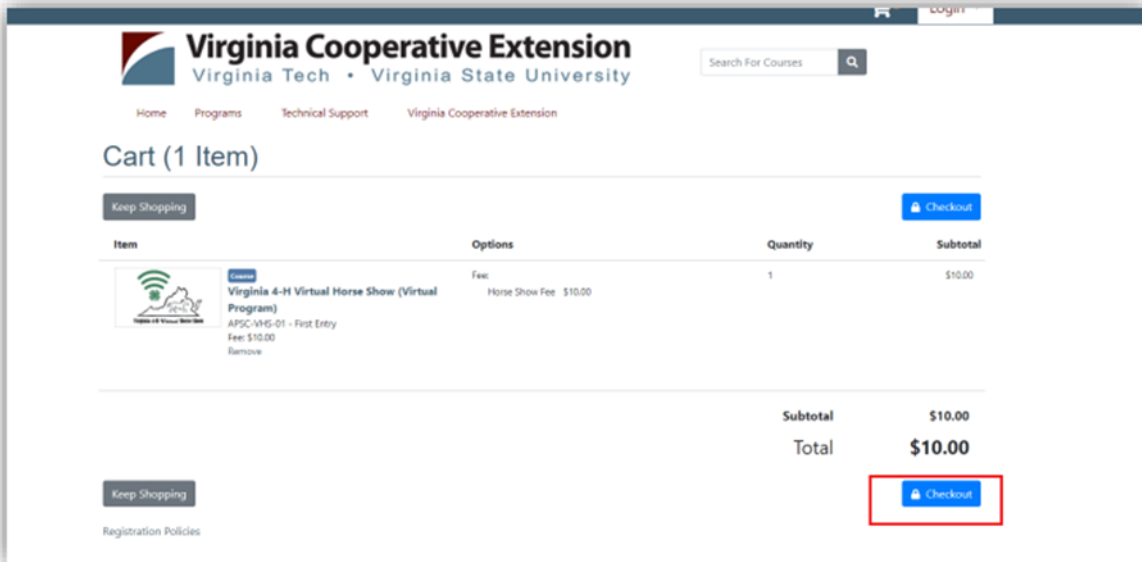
Login

Virginia Cooperative Extension
Virginia Tech • Virginia State University

Search For Courses

Home Programs Technical Support Virginia Cooperative Extension

Cart (1 Item)

Keep Shopping

Checkout

| Item | Options | Quantity | Subtotal |
|---|---|---|---|
| Course Virginia 4-H Virtual Horse Show (Virtual Program) APSC-VHS-01 - First Entry Fee: $10.00 Remove | Fee: Horse Show Fee $10.00 | 1 | $10.00 |

Subtotal $10.00

Total $10.00

Keep Shopping

Checkout

Registration Policies